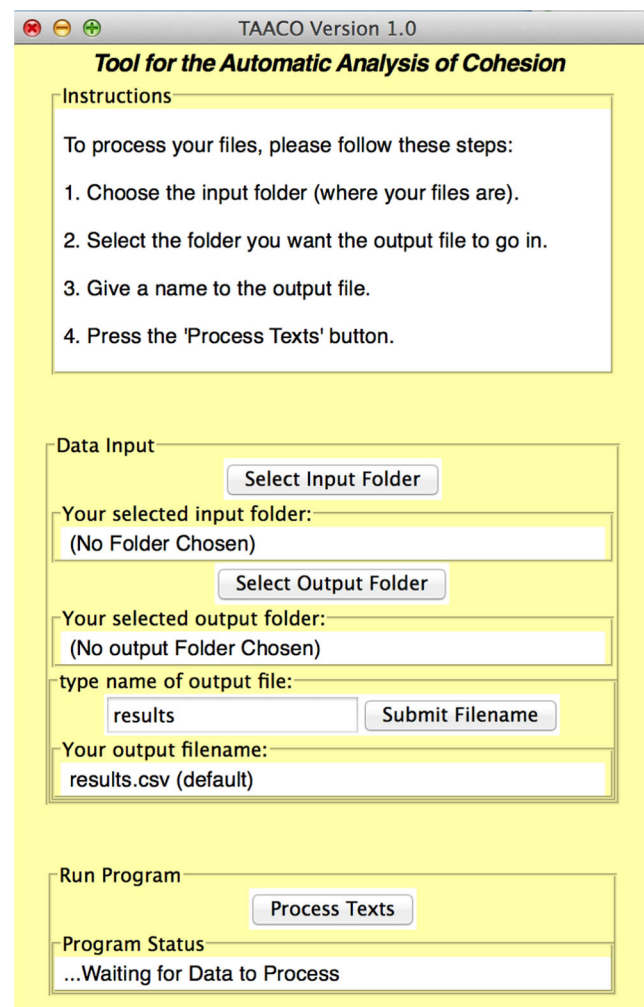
TAACO Version 1.0

Tool for the Automatic Analysis of Cohesion

Instructions

To process your files, please follow these steps:

1. Choose the input folder (where your files are).

2. Select the folder you want the output file to go in.

3. Give a name to the output file.

4. Press the 'Process Texts' button.

Data Input

Select Input Folder

Your selected input folder:

(No Folder Chosen)

Select Output Folder

Your selected output folder:

(No output Folder Chosen)

type name of output file:

results

Submit Filename

Your output filename:

results.csv (default)

Run Program

Process Texts

Program Status

...Waiting for Data to Process